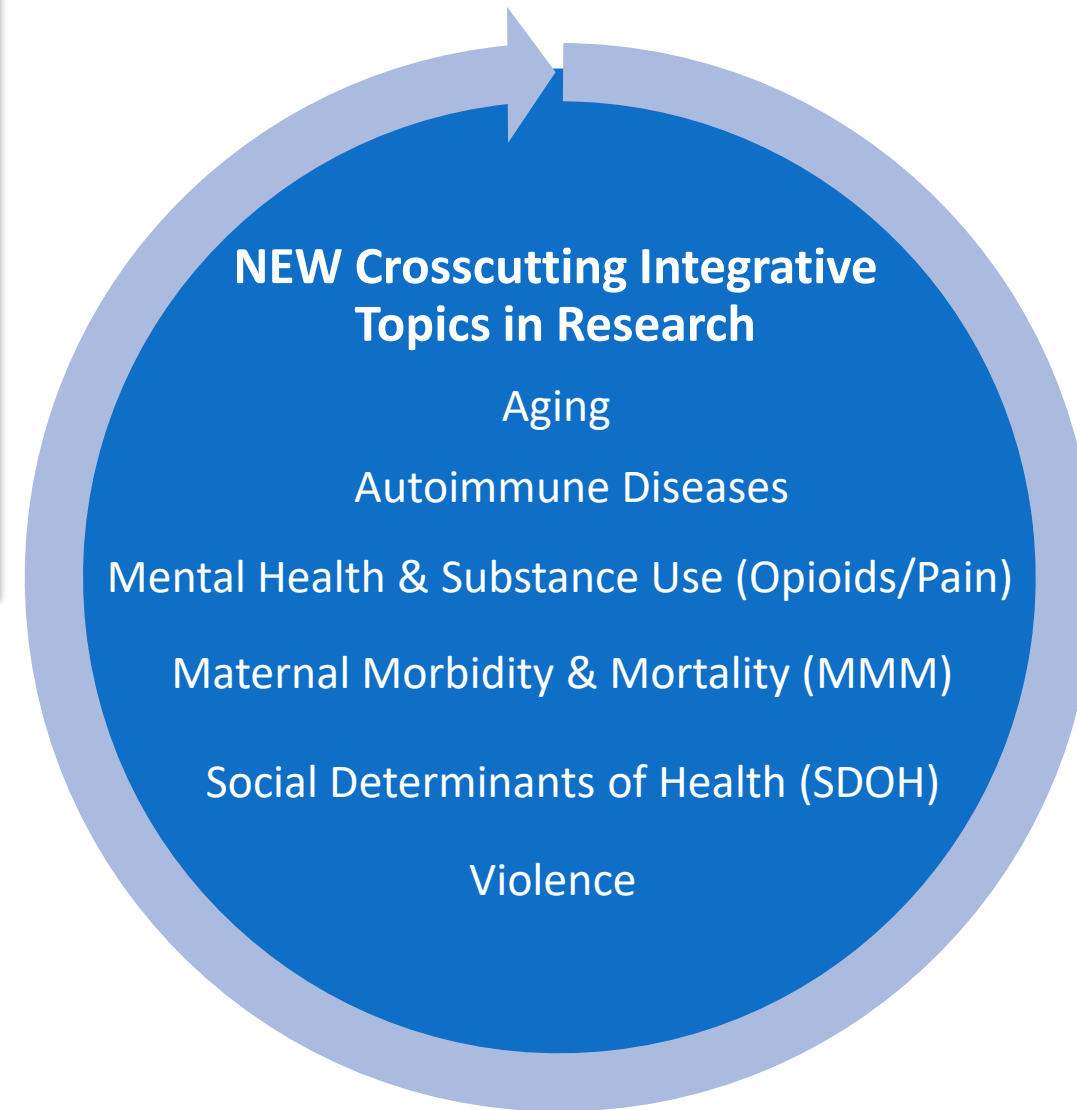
NEW Crosscutting Integrative Topics in Research

Aging

Autoimmune Diseases

Mental Health & Substance Use (Opioids/Pain)

Maternal Morbidity & Mortality (MMM)

Social Determinants of Health (SDOH)

Violence